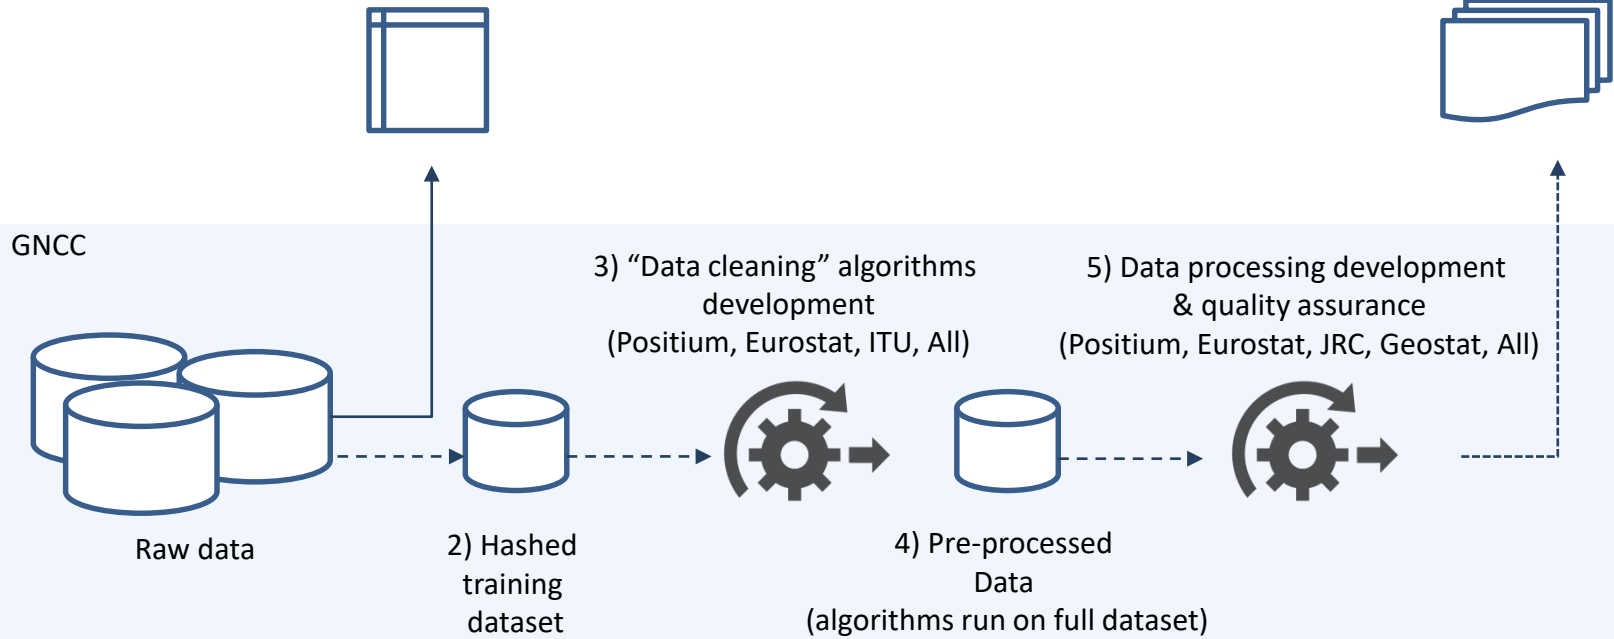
GNCC

3) “Data cleaning” algorithms development (Positium, Eurostat, ITU, All)

5) Data processing development & quality assurance (Positium, Eurostat, JRC, Geostat, All)

Raw data

2) Hashed training dataset

4) Pre-processed Data (algorithms run on full dataset)